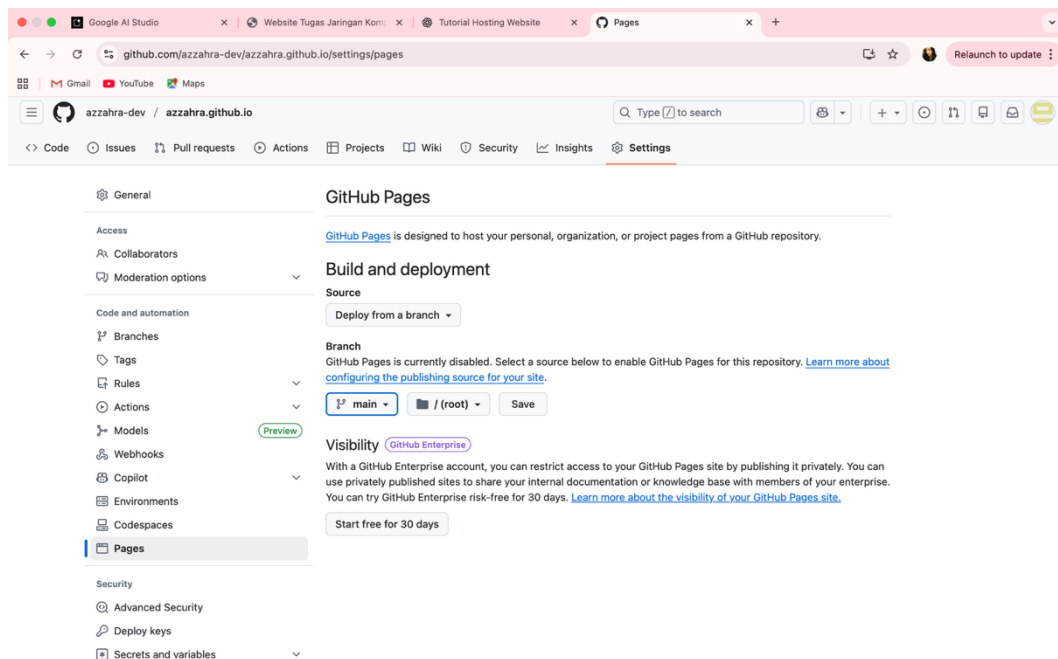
Google AI Studio
Website Tugas Jaringan Komp
Tutorial Hosting Website
Pages
github.com/azzahra-dev/azzahra.github.io/settings/pages
Relaunch to update
Gmail
YouTube
Maps
azzahra-dev / azzahra.github.io
Type / to search
Code
Issues
Pull requests
Actions
Projects
Wiki
Security
Insights
Settings

General
Access
Collaborators
Moderation options
Code and automation
Branches
Tags
Rules
Actions
Models
Preview
Webhooks
Copilot
Environments
Codespaces
Pages
Security
Advanced Security
Deploy keys
Secrets and variables

GitHub Pages

GitHub Pages is designed to host your personal, organization, or project pages from a GitHub repository.

Build and deployment

Source

Deploy from a branch

Branch

GitHub Pages is currently disabled. Select a source below to enable GitHub Pages for this repository. Learn more about configuring the publishing source for your site.

main
/ (root)
Save

Visibility GitHub Enterprise

With a GitHub Enterprise account, you can restrict access to your GitHub Pages site by publishing it privately. You can use privately published sites to share your internal documentation or knowledge base with members of your enterprise. You can try GitHub Enterprise risk-free for 30 days. Learn more about the visibility of your GitHub Pages site.

Start free for 30 days